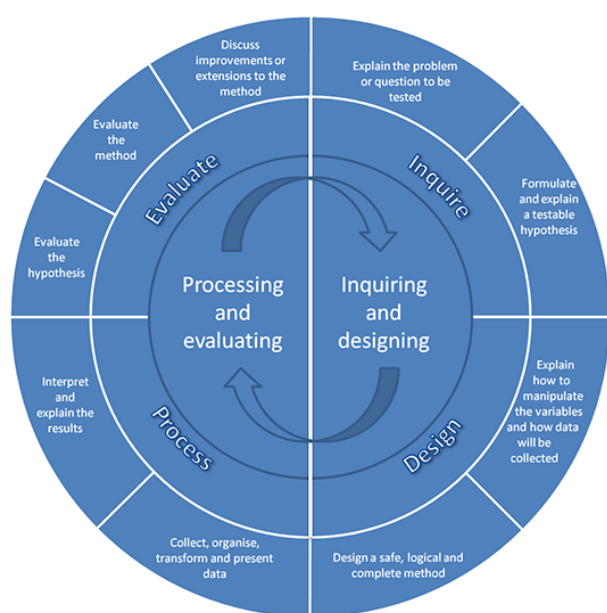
Discuss improvements or extensions to the method

Explain the problem or question to be tested

Evaluate the method

Evaluate

Inquire

Formulate and explain a testable hypothesis

Evaluate the hypothesis

Processing and evaluating

Inquiring and designing

Interpret and explain the results

Explain how to manipulate the variables and how data will be collected

Process

Design

Collect, organise, transform and present data

Design a safe, logical and complete method